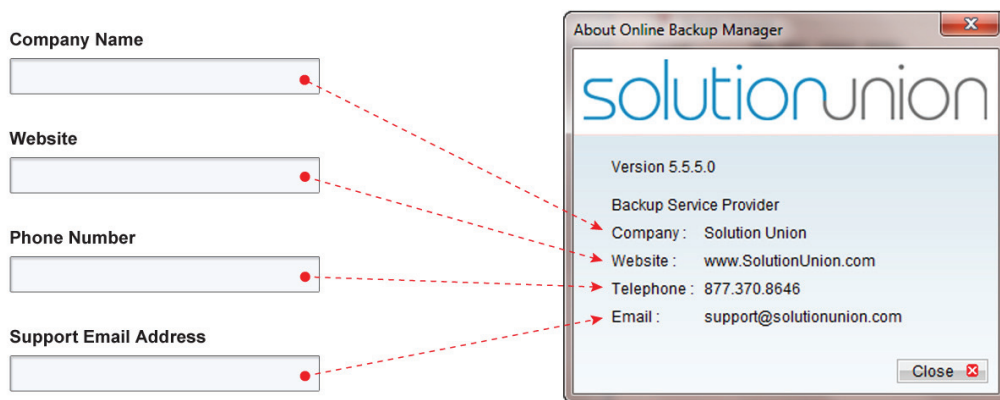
Company Name

Website

Phone Number

Support Email Address

About Online Backup Manager

solutionunion

Version 5.5.5.0

Backup Service Provider

Company : Solution Union

Website : www.SolutionUnion.com

Telephone : 877.370.8646

Email : support@solutionunion.com

Close